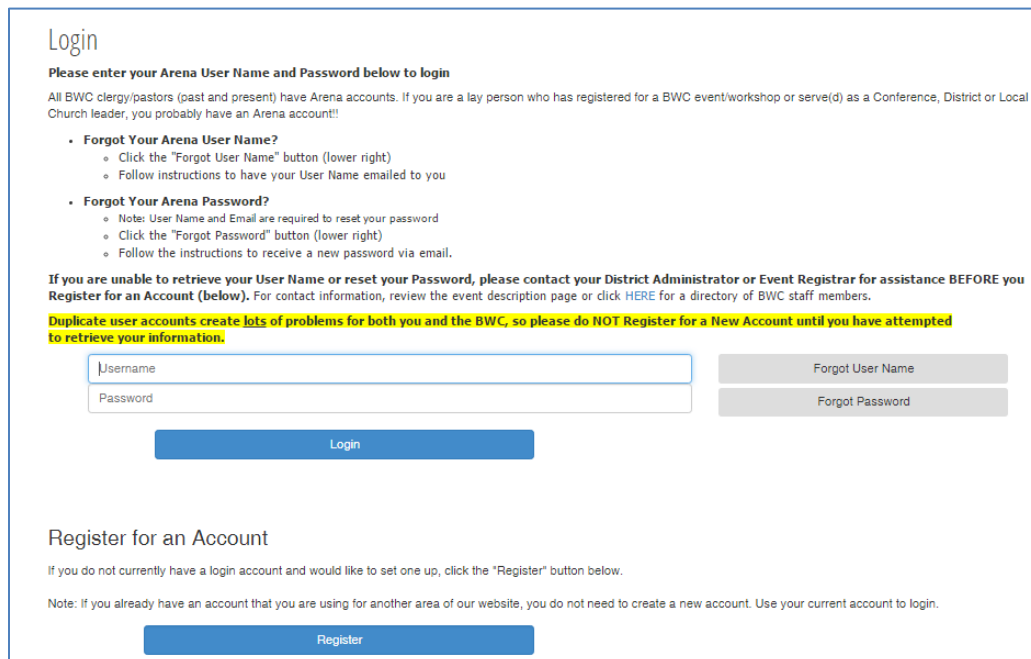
Login

**Please enter your Arena User Name and Password below to login**

All BWC clergy/pastors (past and present) have Arena accounts. If you are a lay person who has registered for a BWC event/workshop or serve(d) as a Conference, District or Local Church leader, you probably have an Arena account!!

- **Forgot Your Arena User Name?**
  - Click the "Forgot User Name" button (lower right)
  - Follow instructions to have your User Name emailed to you
- **Forgot Your Arena Password?**
  - Note: User Name and Email are required to reset your password
  - Click the "Forgot Password" button (lower right)
  - Follow the instructions to receive a new password via email.

**If you are unable to retrieve your User Name or reset your Password, please contact your District Administrator or Event Registrar for assistance BEFORE you Register for an Account (below).** For contact information, review the event description page or click HERE for a directory of BWC staff members.

**Duplicate user accounts create lots of problems for both you and the BWC, so please do NOT Register for a New Account until you have attempted to retrieve your information.**

Username

Password

Forgot User Name

Forgot Password

Login

Register for an Account

If you do not currently have a login account and would like to set one up, click the "Register" button below.

Note: If you already have an account that you are using for another area of our website, you do not need to create a new account. Use your current account to login.

Register